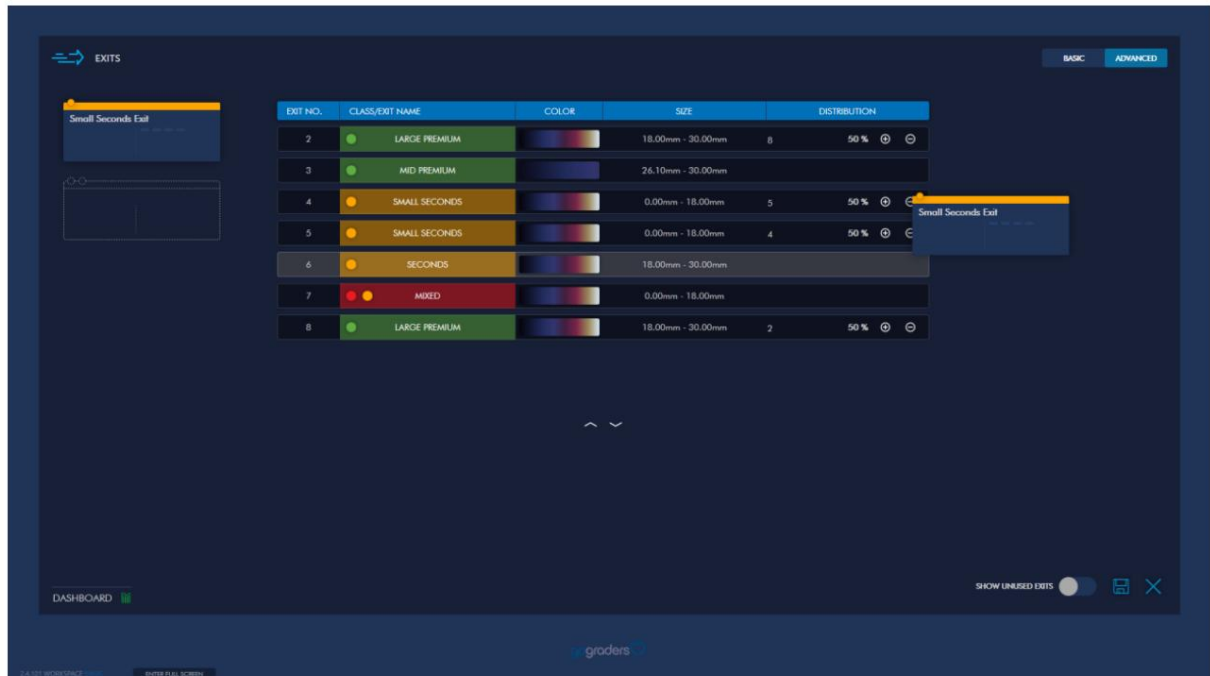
EXITS

BASIC ADVANCED

Small Seconds Exit

| EXIT NO. | CLASS/EXIT NAME | COLOR | SIZE | DISTRIBUTION |
|---|---|---|---|---|
| 2 | LARGE PREMIUM | | 18.00mm - 30.00mm | 8 50 % |
| 3 | MID PREMIUM | | 26.10mm - 30.00mm | |
| 4 | SMALL SECONDS | | 0.00mm - 18.00mm | 5 50 % |
| 5 | SMALL SECONDS | | 0.00mm - 18.00mm | 4 50 % |
| 6 | SECONDS | | 18.00mm - 30.00mm | |
| 7 | MIXED | | 0.00mm - 18.00mm | |
| 8 | LARGE PREMIUM | | 18.00mm - 30.00mm | 2 50 % |

Small Seconds Exit

DASHBOARD

SHOW UNUSED EXITS

graders

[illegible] ENTER FULL SCREEN